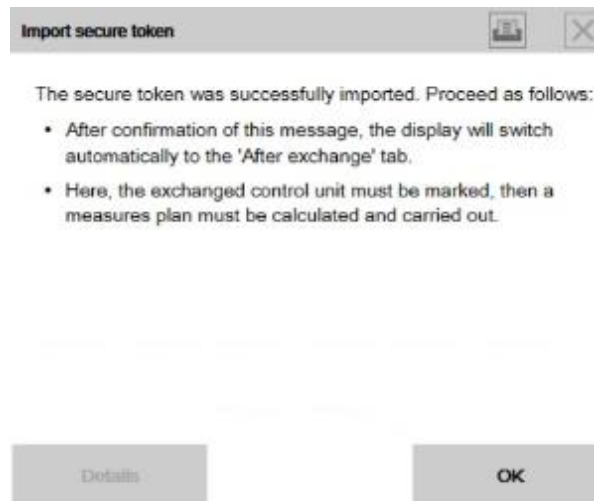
Import secure token

The secure token was successfully imported. Proceed as follows:

- After confirmation of this message, the display will switch automatically to the 'After exchange' tab.
- Here, the exchanged control unit must be marked, then a measures plan must be calculated and carried out.

Details

OK